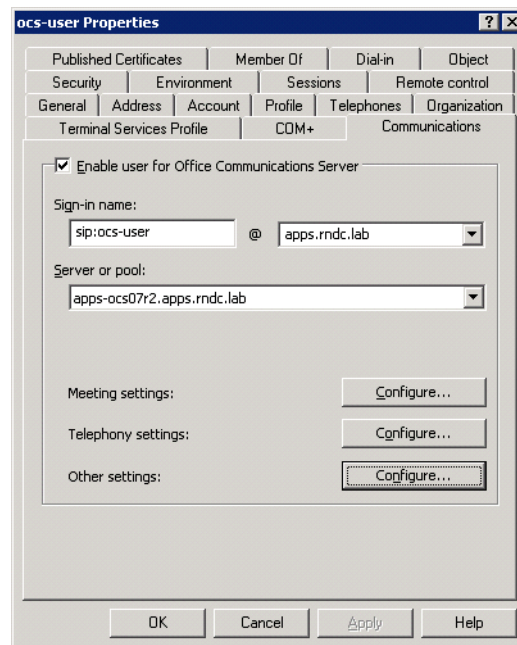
ocs-user Properties

? X

Published Certificates | Member Of | Dial-in | Object
Security | Environment | Sessions | Remote control
General | Address | Account | Profile | Telephones | Organization
Terminal Services Profile | COM+ | Communications

☑ Enable user for Office Communications Server

Sign-in name:

sip:ocs-user @ apps.rndc.lab

Server or pool:

apps-ocs07r2.apps.rndc.lab

Meeting settings: Configure...

Telephony settings: Configure...

Other settings: Configure...

OK Cancel Apply Help